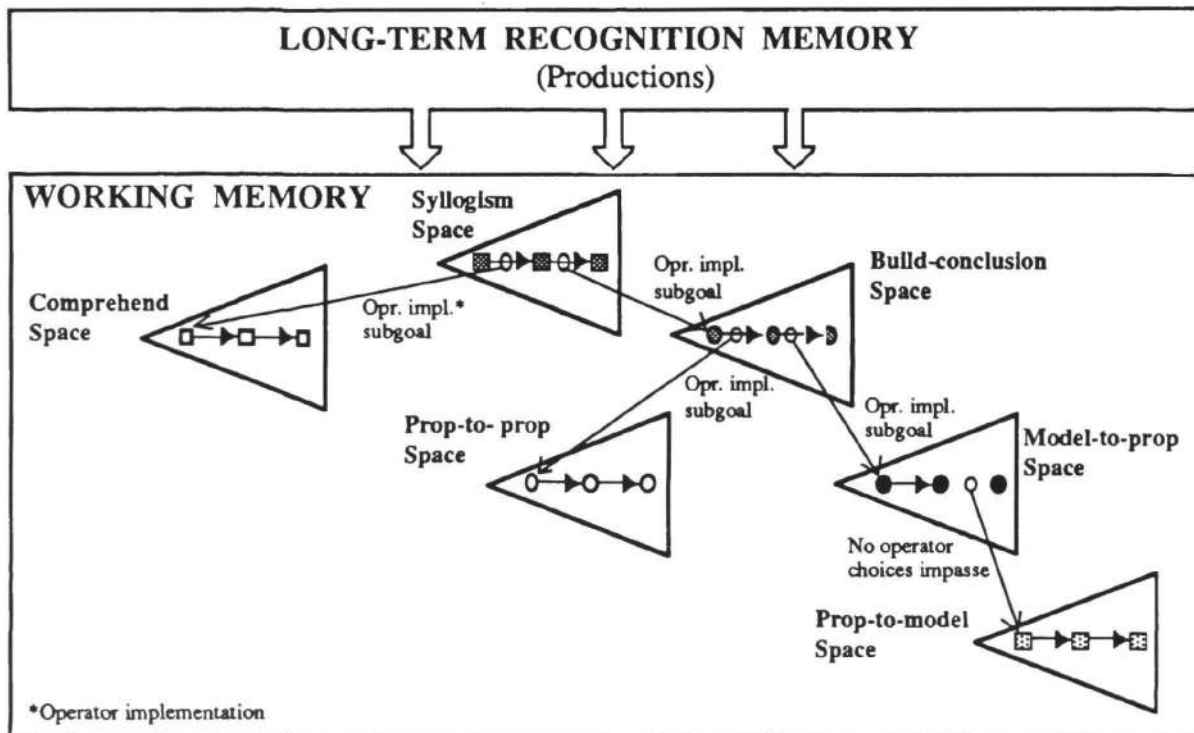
LONG-TERM RECOGNITION MEMORY
(Productions)

WORKING MEMORY

Syllogism Space

Comprehend Space

Opr. impl.* subgoal

Opr. impl. subgoal

Build-conclusion Space

Opr. impl. subgoal

Prop-to- prop Space

Opr. impl. subgoal

Model-to-prop Space

No operator choices impasse

Prop-to-model Space

*Operator implementation